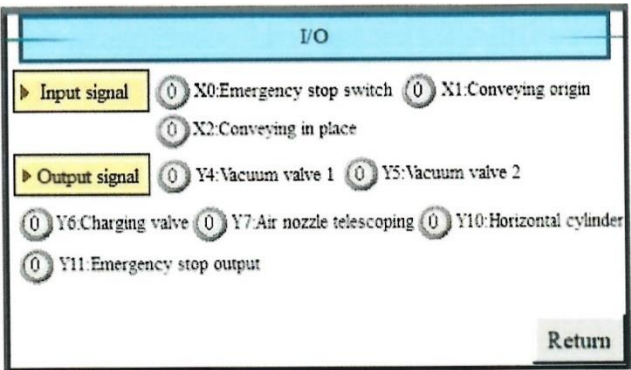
I/O

Input signal
0 X0:Emergency stop switch
0 X1:Conveying origin
0 X2:Conveying in place

Output signal
0 Y4:Vacuum valve 1
0 Y5:Vacuum valve 2
0 Y6:Charging valve
0 Y7:Air nozzle telescoping
0 Y10:Horizontal cylinder
0 Y11:Emergency stop output

Return